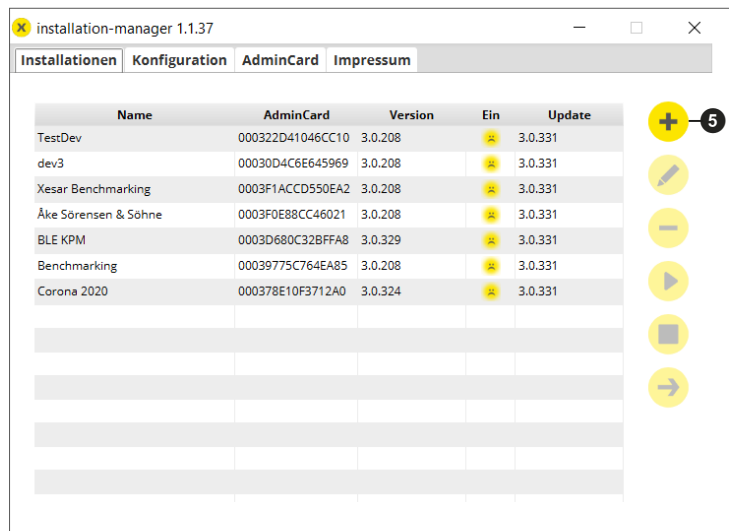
installation-manager 1.1.37

Installationen | Konfiguration | AdminCard | Impressum

| Name | AdminCard | Version | Ein | Update |
|---|---|---|---|---|
| TestDev | 000322D41046CC10 | 3.0.208 | | 3.0.331 |
| dev3 | 00030D4C6E645969 | 3.0.208 | | 3.0.331 |
| Xesar Benchmarking | 0003F1ACCD550EA2 | 3.0.208 | | 3.0.331 |
| Åke Sörensen & Söhne | 0003F0E88CC46021 | 3.0.208 | | 3.0.331 |
| BLE KPM | 0003D680C32BFFA8 | 3.0.329 | | 3.0.331 |
| Benchmarking | 00039775C764EA85 | 3.0.208 | | 3.0.331 |
| Corona 2020 | 000378E10F3712A0 | 3.0.324 | | 3.0.331 |

5